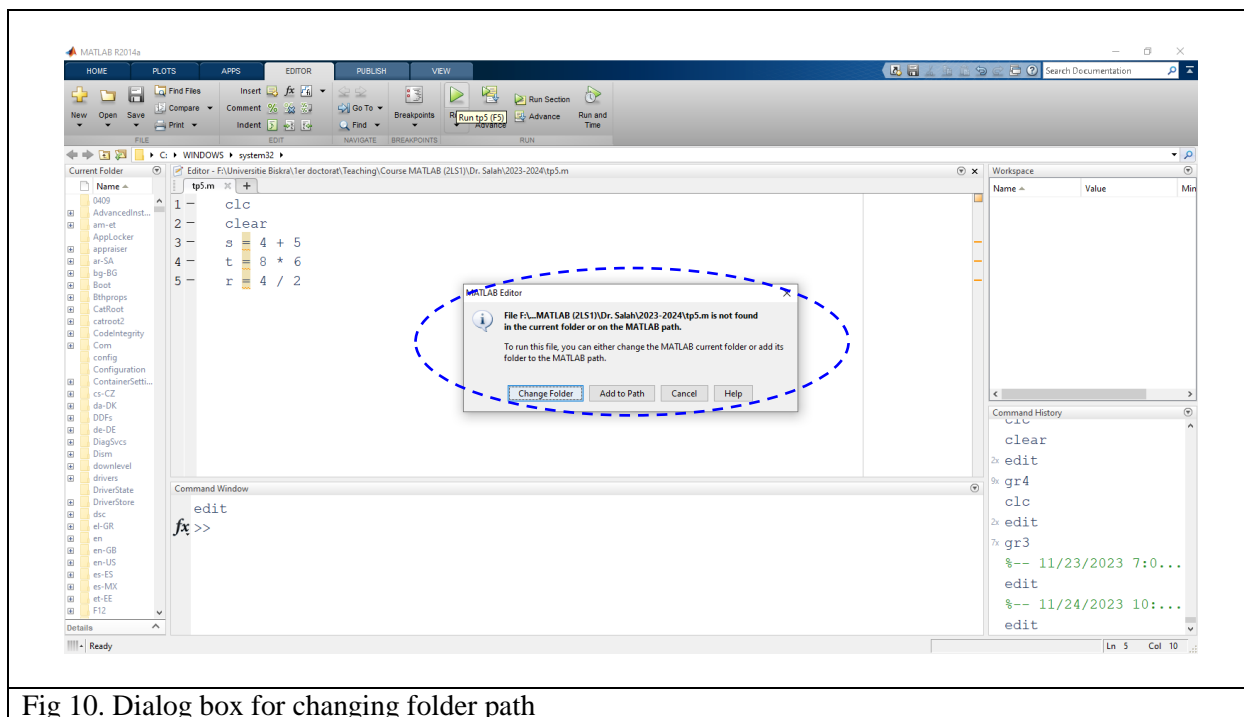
MATLAB R2014a

HOME PLOTS APPS EDITOR PUBLISH VIEW

Search Documentation

New Open Save Find Files Compare Print FILE Insert fx Comment % Indent EDIT Go To Find NAVIGATE Breakpoints BREAKPOINTS Run tp5 (F5) Advance Run Section Advance Run and Time RUN

C: ▸ WINDOWS ▸ system32 ▸

Current Folder

Name

0409
AdvancedInst...
am-et
AppLocker
appraiser
ar-SA
bg-BG
Boot
Bthprops
CatRoot
catroot2
CodeIntegrity
Com
config
Configuration
ContainerSetti...
cs-CZ
da-DK
DDFs
de-DE
DiagSvcs
Dism
downlevel
drivers
DriverState
DriverStore
dsc
el-GR
en
en-GB
en-US
es-ES
es-MX
et-EE
F12

Details

Editor - F:\Universitie Biskra\1er doctorat\Teaching\Course MATLAB (2LS1)\Dr. Salah\2023-2024\tp5.m

tp5.m +

1 − clc
2 − clear
3 − s = 4 + 5
4 − t = 8 * 6
5 − r = 4 / 2

MATLAB Editor

File F:\...MATLAB (2LS1)\Dr. Salah\2023-2024\tp5.m is not found in the current folder or on the MATLAB path.

To run this file, you can either change the MATLAB current folder or add its folder to the MATLAB path.

Change Folder Add to Path Cancel Help

Command Window

edit
fx >>

Workspace

Name Value Min

Command History

clc
clear
2x edit
9x gr4
clc
2x edit
7x gr3
%-- 11/23/2023 7:0...
edit
%-- 11/24/2023 10:...
edit

Ready

Ln 5 Col 10

Fig 10. Dialog box for changing folder path